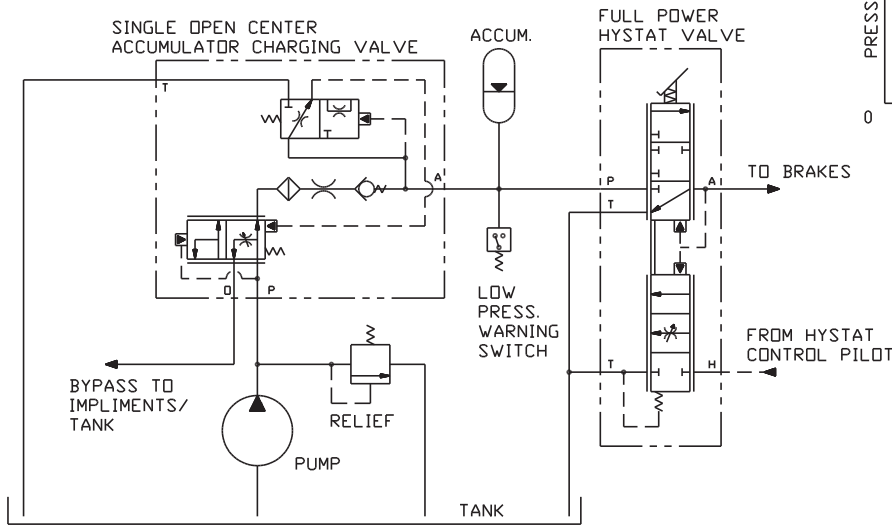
SINGLE OPEN CENTER
ACCUMULATOR CHARGING VALVE

ACCUM.

FULL POWER
HYSTAT VALVE

PRESS

0

T

T

A

P

A

TO BRAKES

T

O

P

LOW
PRESS.
WARNING
SWITCH

FROM HYSTAT
CONTROL PILOT

T

H

BYPASS TO
IMPLIMENTS/
TANK

RELIEF

PUMP

TANK